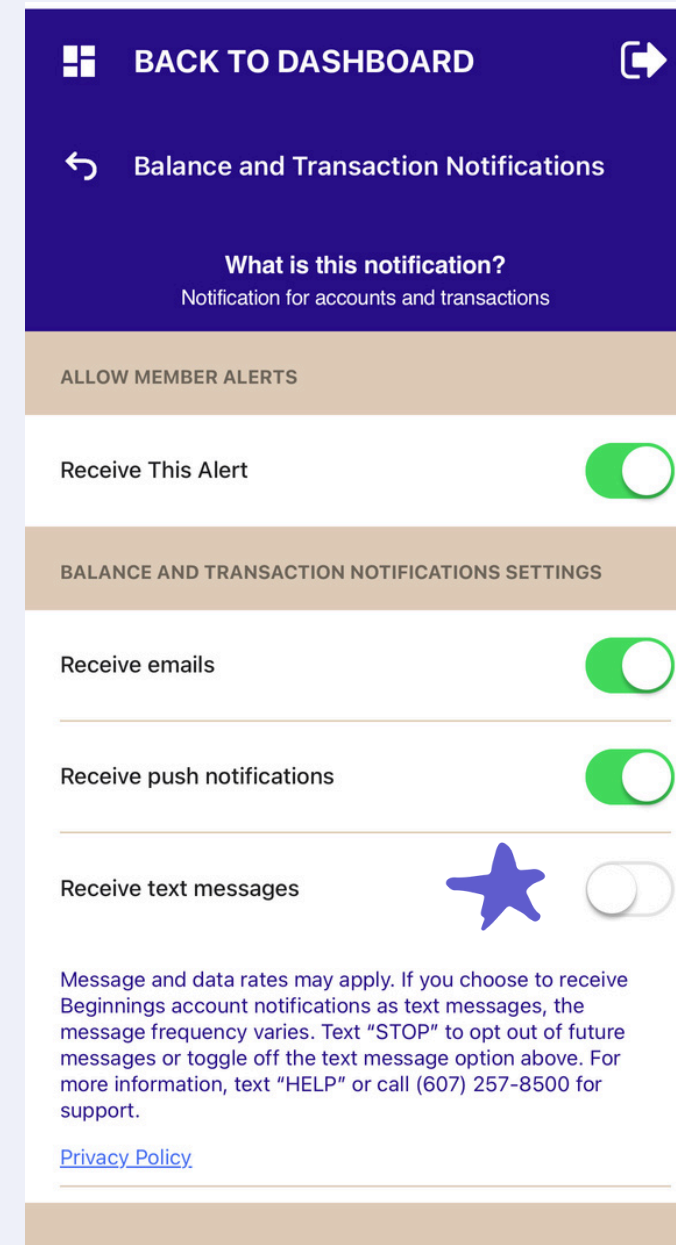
BACK TO DASHBOARD

Balance and Transaction Notifications

What is this notification?
Notification for accounts and transactions

ALLOW MEMBER ALERTS

Receive This Alert

BALANCE AND TRANSACTION NOTIFICATIONS SETTINGS

Receive emails

Receive push notifications

Receive text messages

Message and data rates may apply. If you choose to receive Beginnings account notifications as text messages, the message frequency varies. Text "STOP" to opt out of future messages or toggle off the text message option above. For more information, text "HELP" or call (607) 257-8500 for support.

Privacy Policy